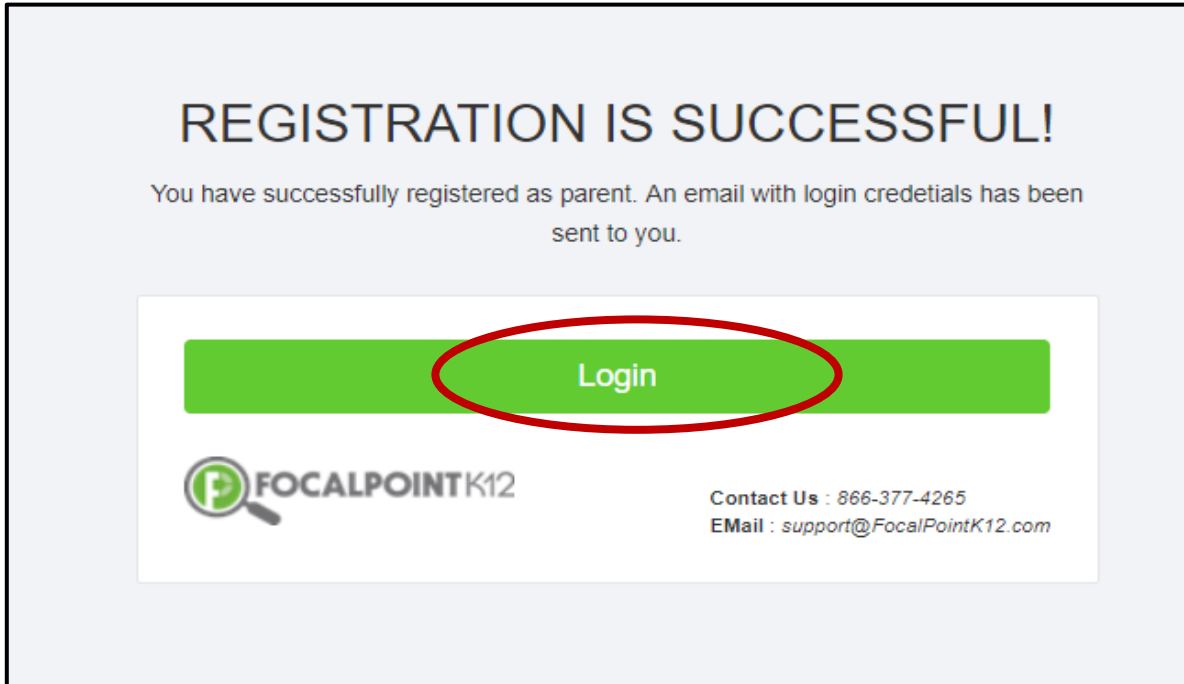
REGISTRATION IS SUCCESSFUL!

You have successfully registered as parent. An email with login credetials has been sent to you.

Login

FOCALPOINTK12

**Contact Us** : *866-377-4265*
**EMail** : *support@FocalPointK12.com*